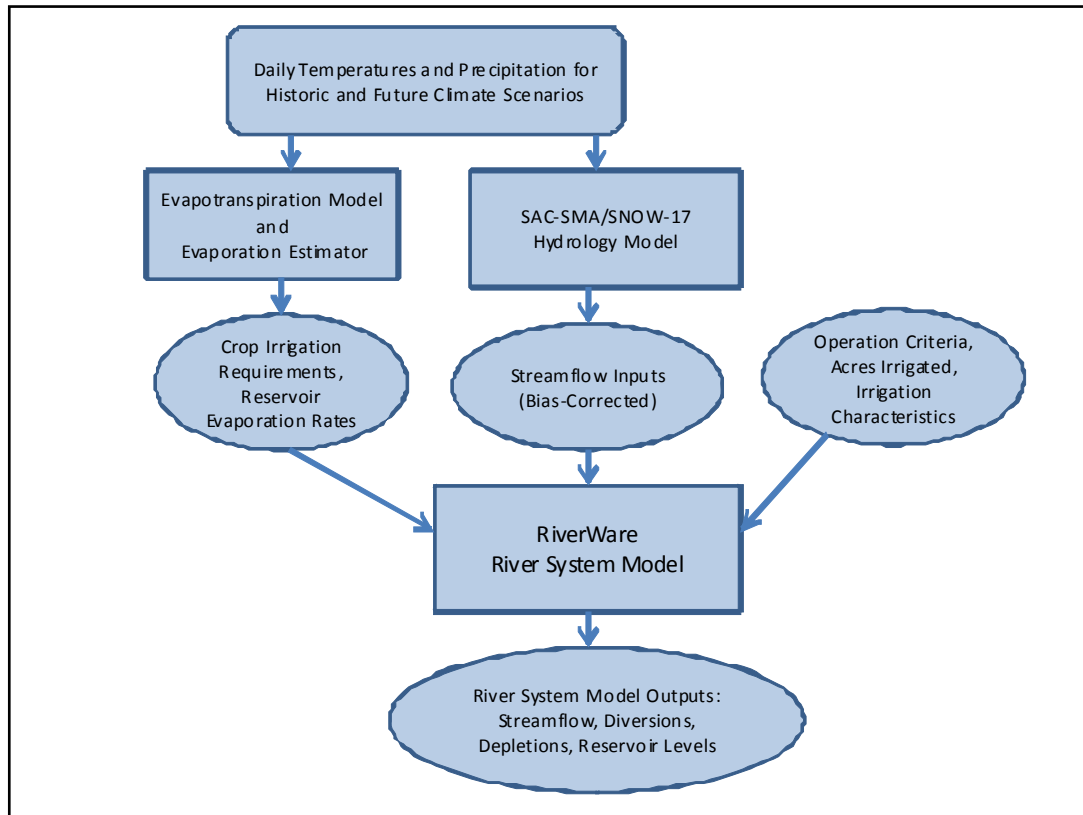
Daily Temperatures and Precipitation for Historic and Future Climate Scenarios

Evapotranspiration Model and Evaporation Estimator

SAC-SMA/SNOW-17 Hydrology Model

Crop Irrigation Requirements, Reservoir Evaporation Rates

Streamflow Inputs (Bias-Corrected)

Operation Criteria, Acres Irrigated, Irrigation Characteristics

RiverWare River System Model

River System Model Outputs: Streamflow, Diversions, Depletions, Reservoir Levels